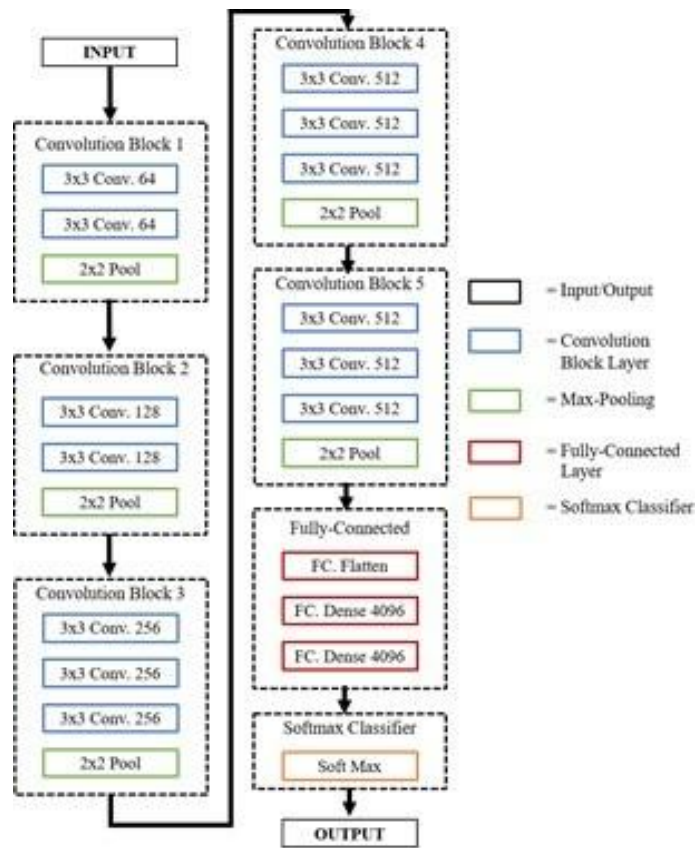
INPUT

Convolution Block 1

3x3 Conv. 64

3x3 Conv. 64

2x2 Pool

Convolution Block 2

3x3 Conv. 128

3x3 Conv. 128

2x2 Pool

Convolution Block 3

3x3 Conv. 256

3x3 Conv. 256

3x3 Conv. 256

2x2 Pool

Convolution Block 4

3x3 Conv. 512

3x3 Conv. 512

3x3 Conv. 512

2x2 Pool

Convolution Block 5

3x3 Conv. 512

3x3 Conv. 512

3x3 Conv. 512

2x2 Pool

Fully-Connected

FC. Flatten

FC. Dense 4096

FC. Dense 4096

Softmax Classifier

Soft Max

OUTPUT

= Input/Output

= Convolution Block Layer

= Max-Pooling

= Fully-Connected Layer

= Softmax Classifier